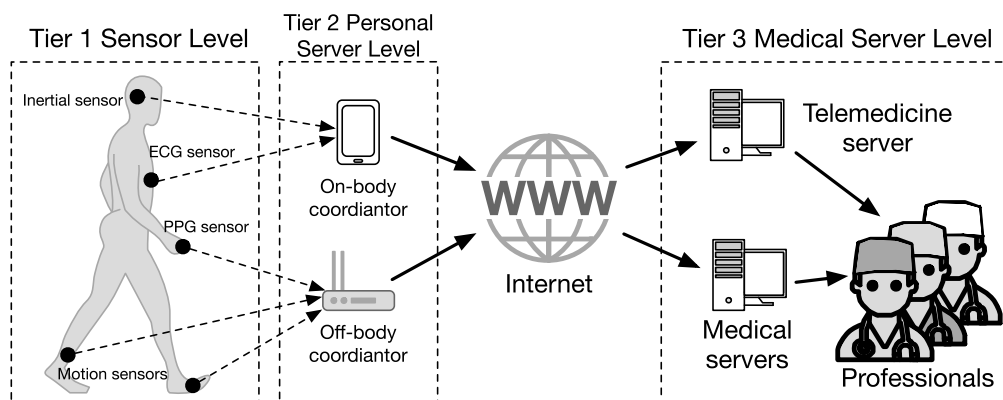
Tier 1 Sensor Level

Inertial sensor

ECG sensor

PPG sensor

Motion sensors

Tier 2 Personal Server Level

On-body coordiantor

Off-body coordiantor

WWW

Internet

Tier 3 Medical Server Level

Telemedicine server

Medical servers

Professionals